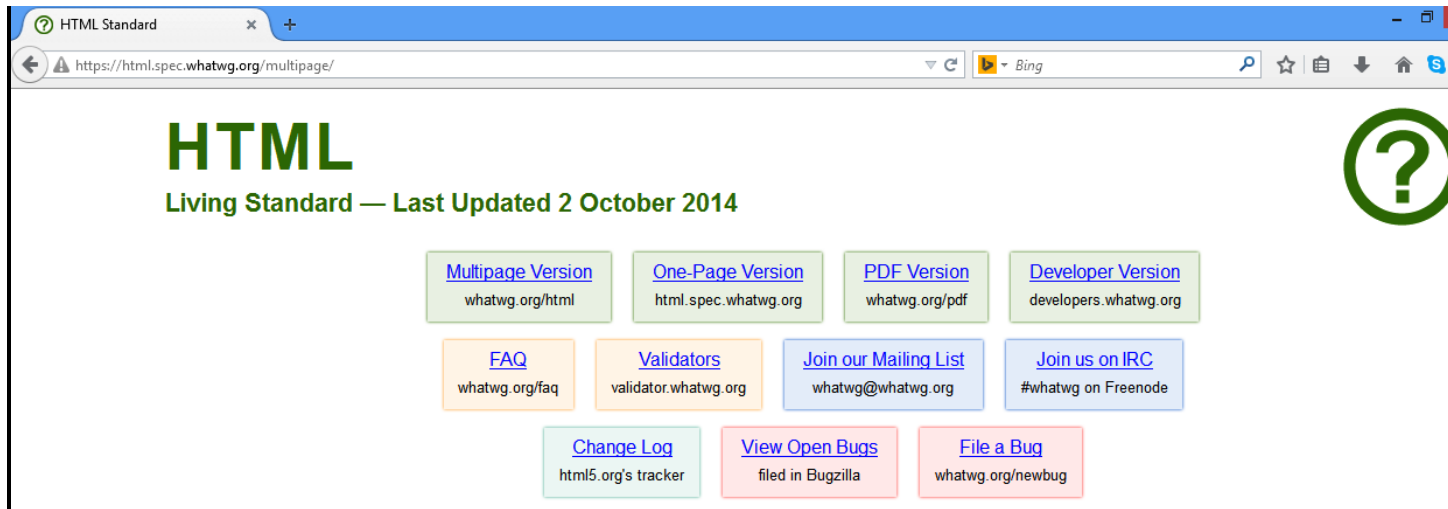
HTML Standard

https://html.spec.whatwg.org/multipage/

Bing

HTML

Living Standard — Last Updated 2 October 2014

Multipage Version
whatwg.org/html

One-Page Version
html.spec.whatwg.org

PDF Version
whatwg.org/pdf

Developer Version
developers.whatwg.org

FAQ
whatwg.org/faq

Validators
validator.whatwg.org

Join our Mailing List
whatwg@whatwg.org

Join us on IRC
#whatwg on Freenode

Change Log
html5.org's tracker

View Open Bugs
filed in Bugzilla

File a Bug
whatwg.org/newbug